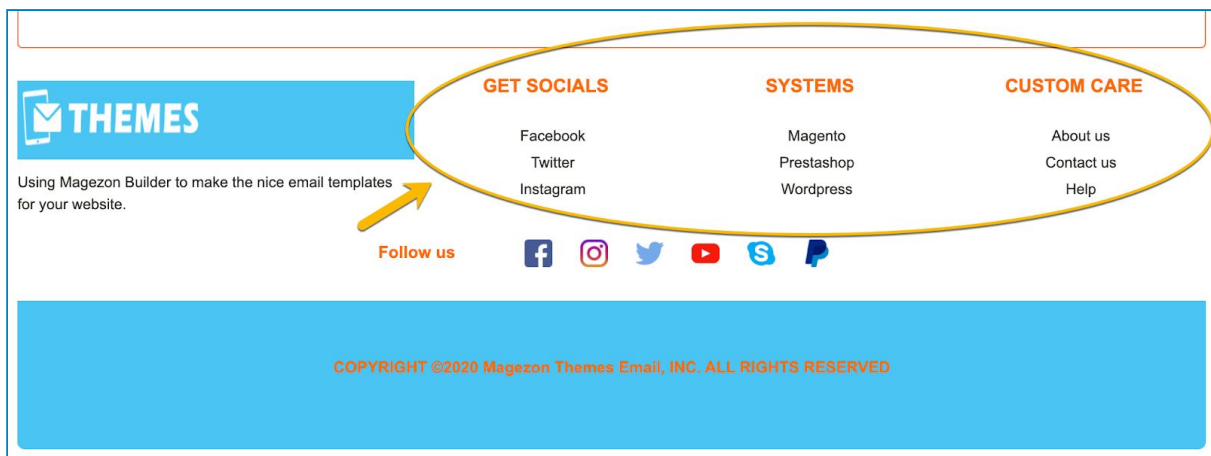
THEMES

Using Magezon Builder to make the nice email templates for your website.

GET SOCIALS

Facebook
Twitter
Instagram

SYSTEMS

Magento
Prestashop
Wordpress

CUSTOM CARE

About us
Contact us
Help

Follow us

COPYRIGHT ©2020 Magezon Themes Email, INC. ALL RIGHTS RESERVED